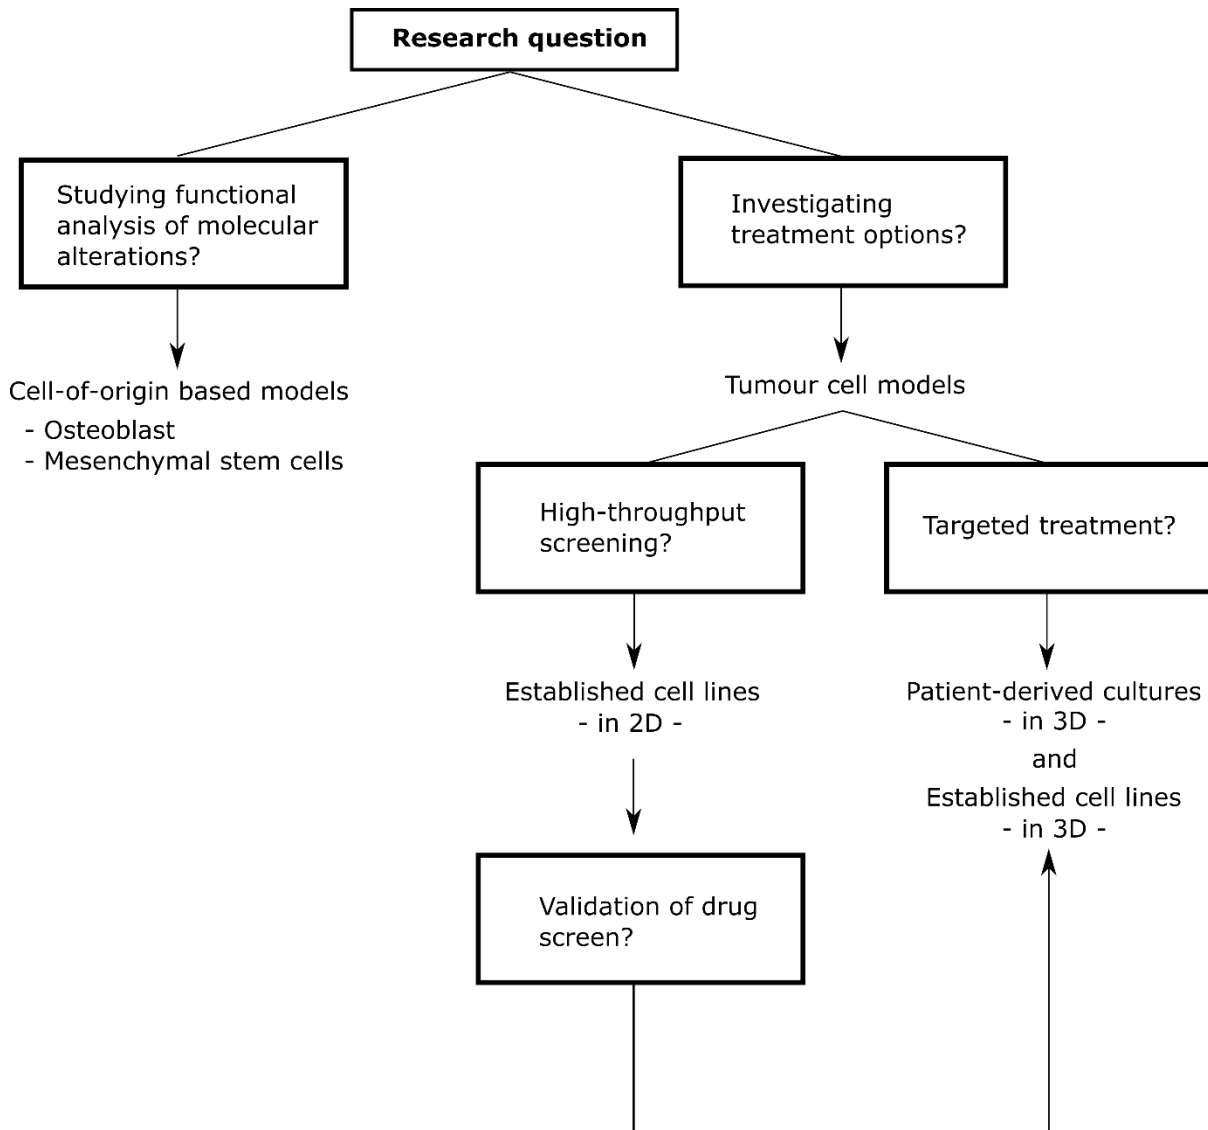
Research question

Studying functional analysis of molecular alterations?

Cell-of-origin based models
- Osteoblast
- Mesenchymal stem cells

Investigating treatment options?

Tumour cell models

High-throughput screening?

Established cell lines
- in 2D -

Validation of drug screen?

Targeted treatment?

Patient-derived cultures
- in 3D -
and
Established cell lines
- in 3D -